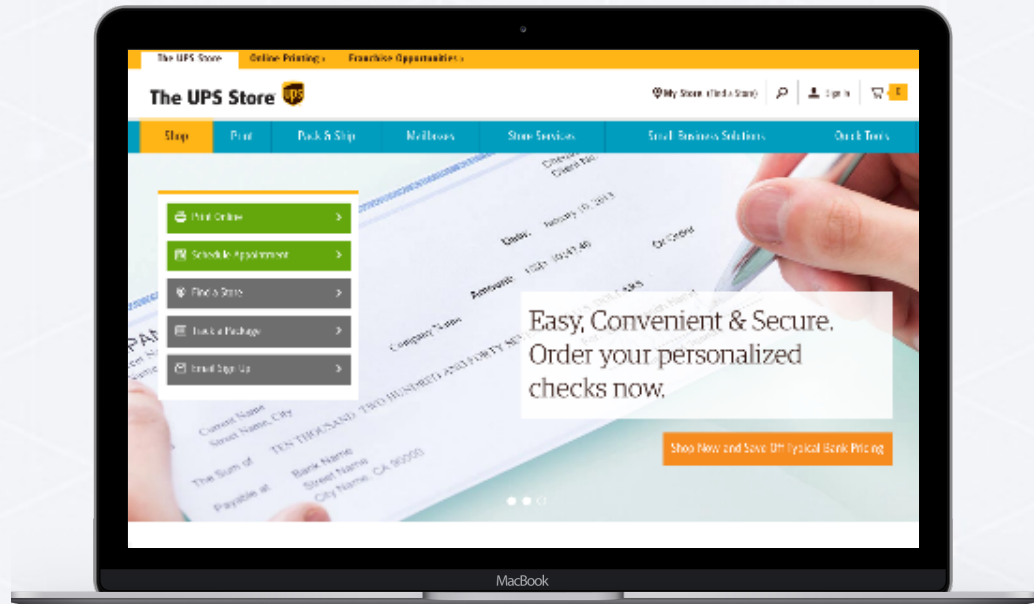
The UPS Store Online Printing › Franchise Opportunities ›

The UPS Store UPS

My Store (Find a Store) Sign In 0

Shop Print Pack & Ship Mailboxes Store Services Small Business Solutions Quick Tools

Print Online ›

Schedule Appointment ›

Find a Store ›

Track a Package ›

Email Sign Up ›

Date: January 10, 2013

Amount: USD 10,047.46

Or Order

Company Name

TEN THOUSAND TWO HUNDRED AND FORTY SEVEN

The Sum of

Payable at

Current Name

Street Name, City

Bank Name

Street Name

City Name, CA 90000

Easy, Convenient & Secure. Order your personalized checks now.

Shop Now and Save Off Typical Bank Pricing

MacBook